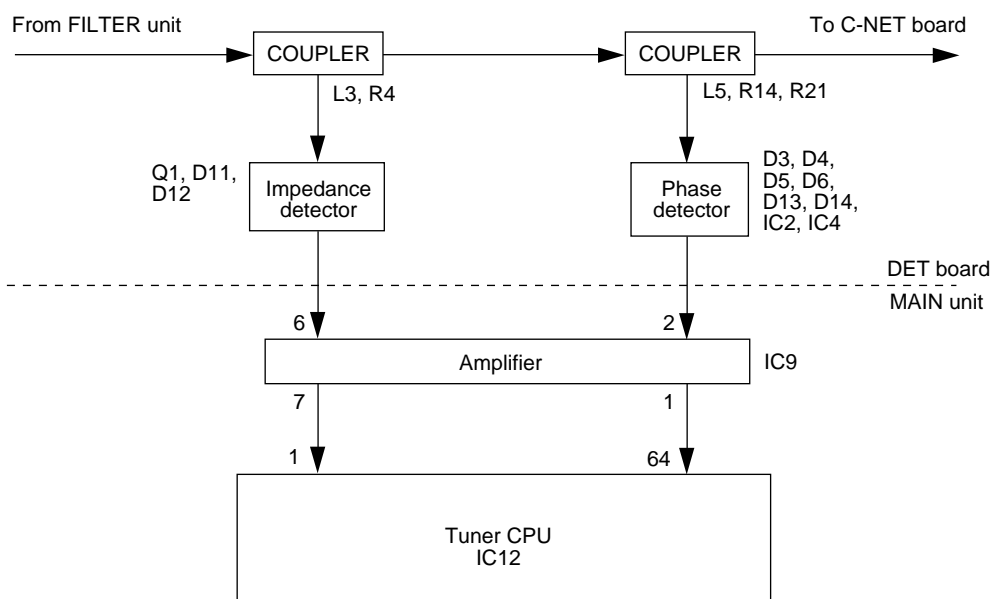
From FILTER unit

COUPLER

COUPLER

To C-NET board

L3, R4

L5, R14, R21

Q1, D11, D12

Impedance detector

Phase detector

D3, D4, D5, D6, D13, D14, IC2, IC4

DET board

MAIN unit

6

2

Amplifier

IC9

7

1

1

64

Tuner CPU
IC12